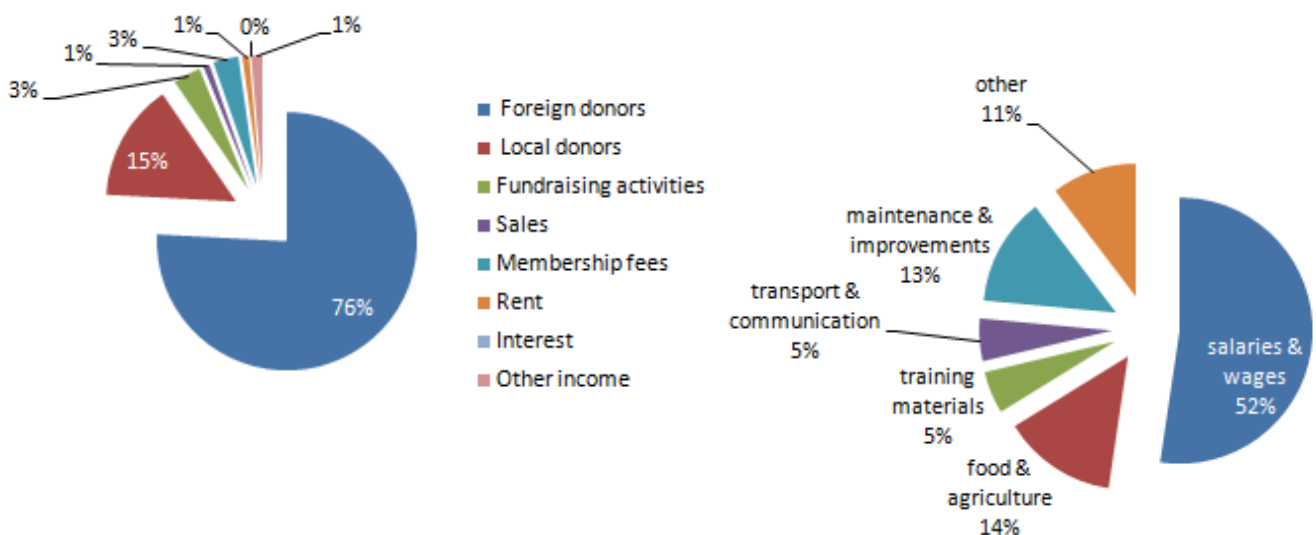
1%
0%
1%
3%
1%
3%
15%
76%

Foreign donors
Local donors
Fundraising activities
Sales
Membership fees
Rent
Interest
Other income

other
11%
maintenance & improvements
13%
transport & communication
5%
training materials
5%
food & agriculture
14%
salaries & wages
52%